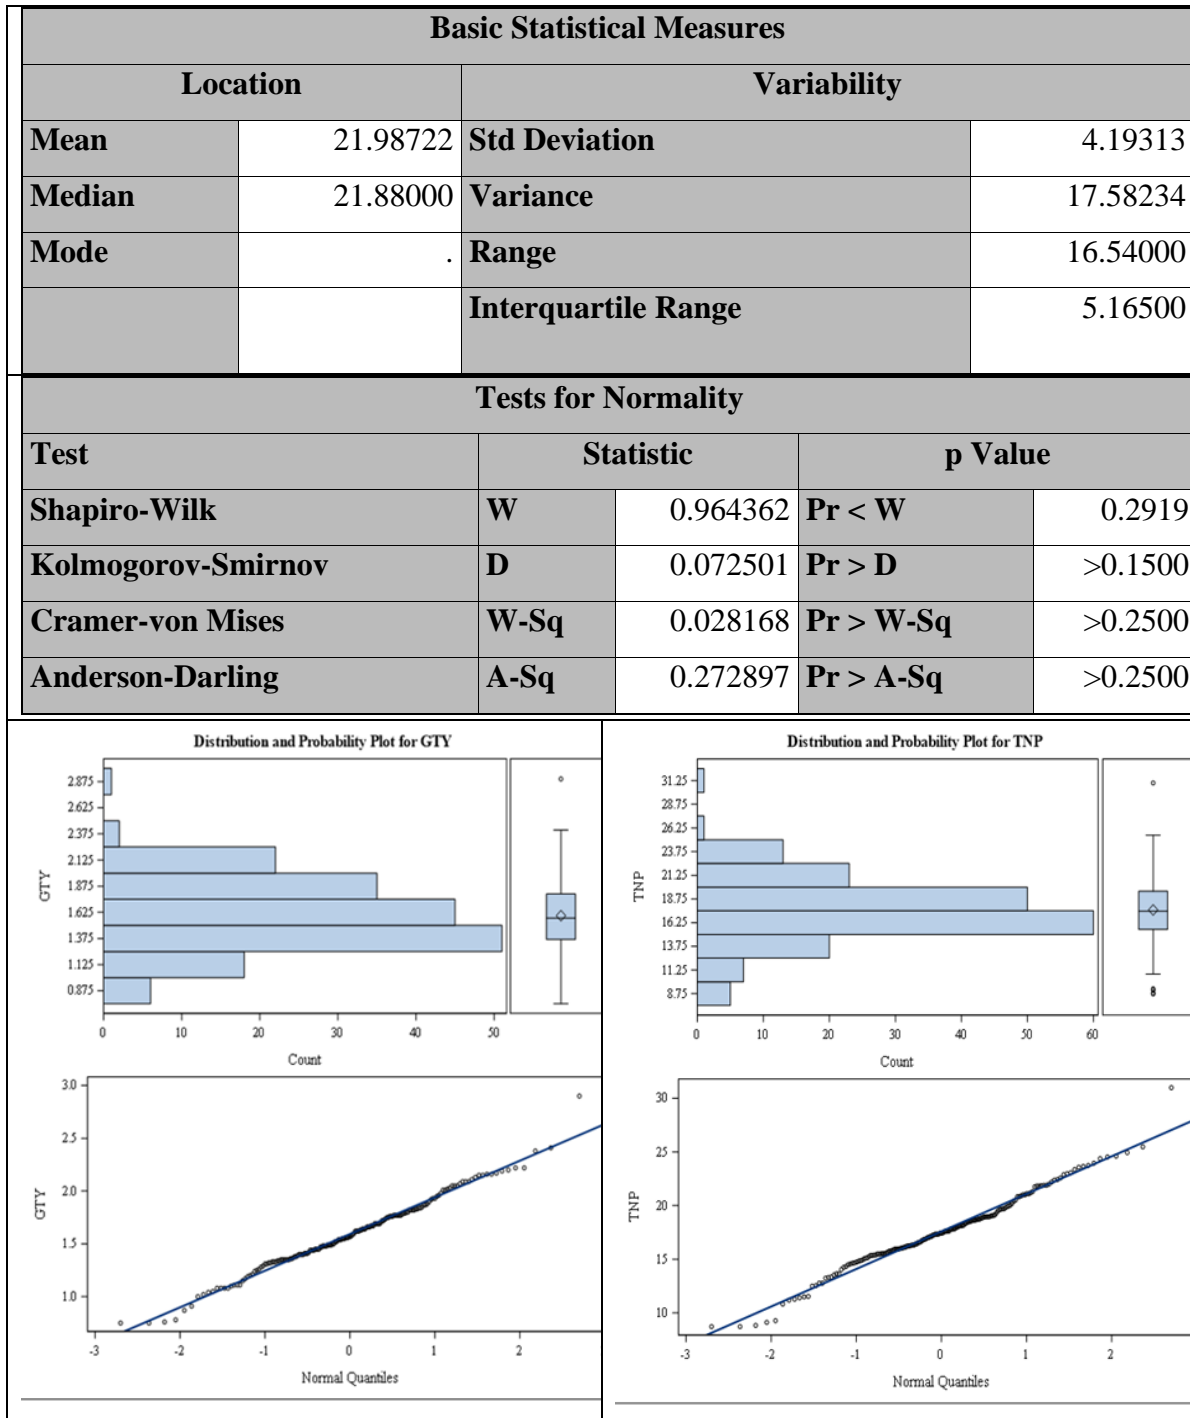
| Basic Statistical Measures | | | |
|---|---|---|---|
| **Location** | | **Variability** | |
| **Mean** | 21.98722 | **Std Deviation** | 4.19313 |
| **Median** | 21.88000 | **Variance** | 17.58234 |
| **Mode** | . | **Range** | 16.54000 |
| | | **Interquartile Range** | 5.16500 |

| Tests for Normality | | | | |
|---|---|---|---|---|
| **Test** | **Statistic** | | **p Value** | |
| **Shapiro-Wilk** | **W** | 0.964362 | **Pr < W** | 0.2919 |
| **Kolmogorov-Smirnov** | **D** | 0.072501 | **Pr > D** | >0.1500 |
| **Cramer-von Mises** | **W-Sq** | 0.028168 | **Pr > W-Sq** | >0.2500 |
| **Anderson-Darling** | **A-Sq** | 0.272897 | **Pr > A-Sq** | >0.2500 |

Distribution and Probability Plot for GTY

GTY
2.875
2.625
2.375
2.125
1.875
1.625
1.375
1.125
0.875
0 10 20 30 40 50
Count

3.0
2.5
2.0
1.5
1.0
GTY
-3 -2 -1 0 1 2
Normal Quantiles

Distribution and Probability Plot for TNP

TNP
31.25
28.75
26.25
23.75
21.25
18.75
16.25
13.75
11.25
8.75
0 10 20 30 40 50 60
Count

30
25
20
15
10
TNP
-3 -2 -1 0 1 2
Normal Quantiles